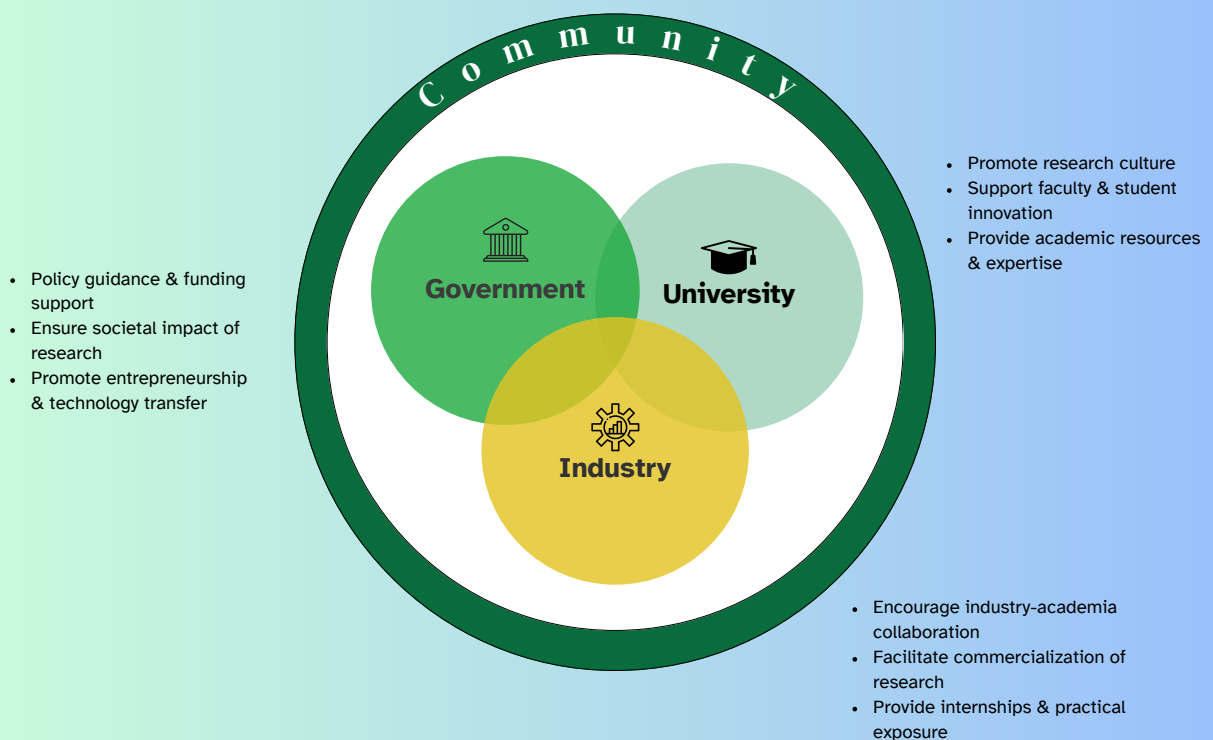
Community

- Policy guidance & funding support
- Ensure societal impact of research
- Promote entrepreneurship & technology transfer

Government

University

Industry

- Promote research culture
- Support faculty & student innovation
- Provide academic resources & expertise

- Encourage industry-academia collaboration
- Facilitate commercialization of research
- Provide internships & practical exposure